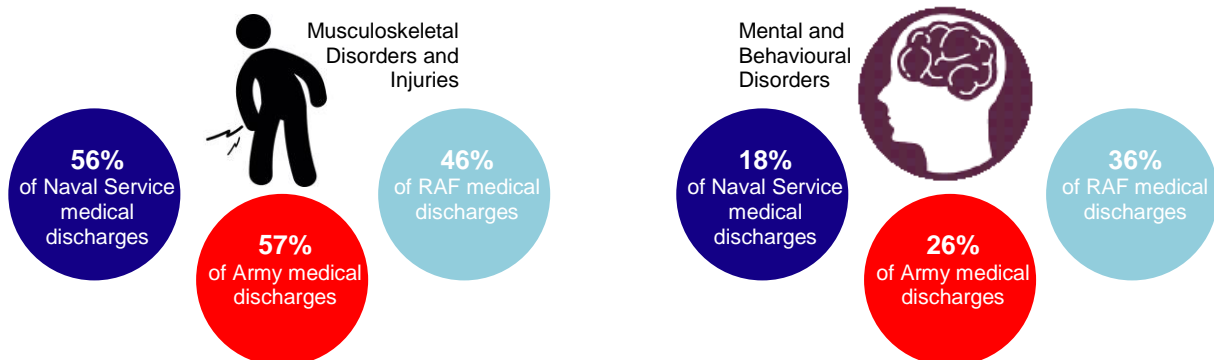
Musculoskeletal Disorders and Injuries

56%
of Naval Service medical discharges

57%
of Army medical discharges

46%
of RAF medical discharges

Mental and Behavioural Disorders

18%
of Naval Service medical discharges

26%
of Army medical discharges

36%
of RAF medical discharges